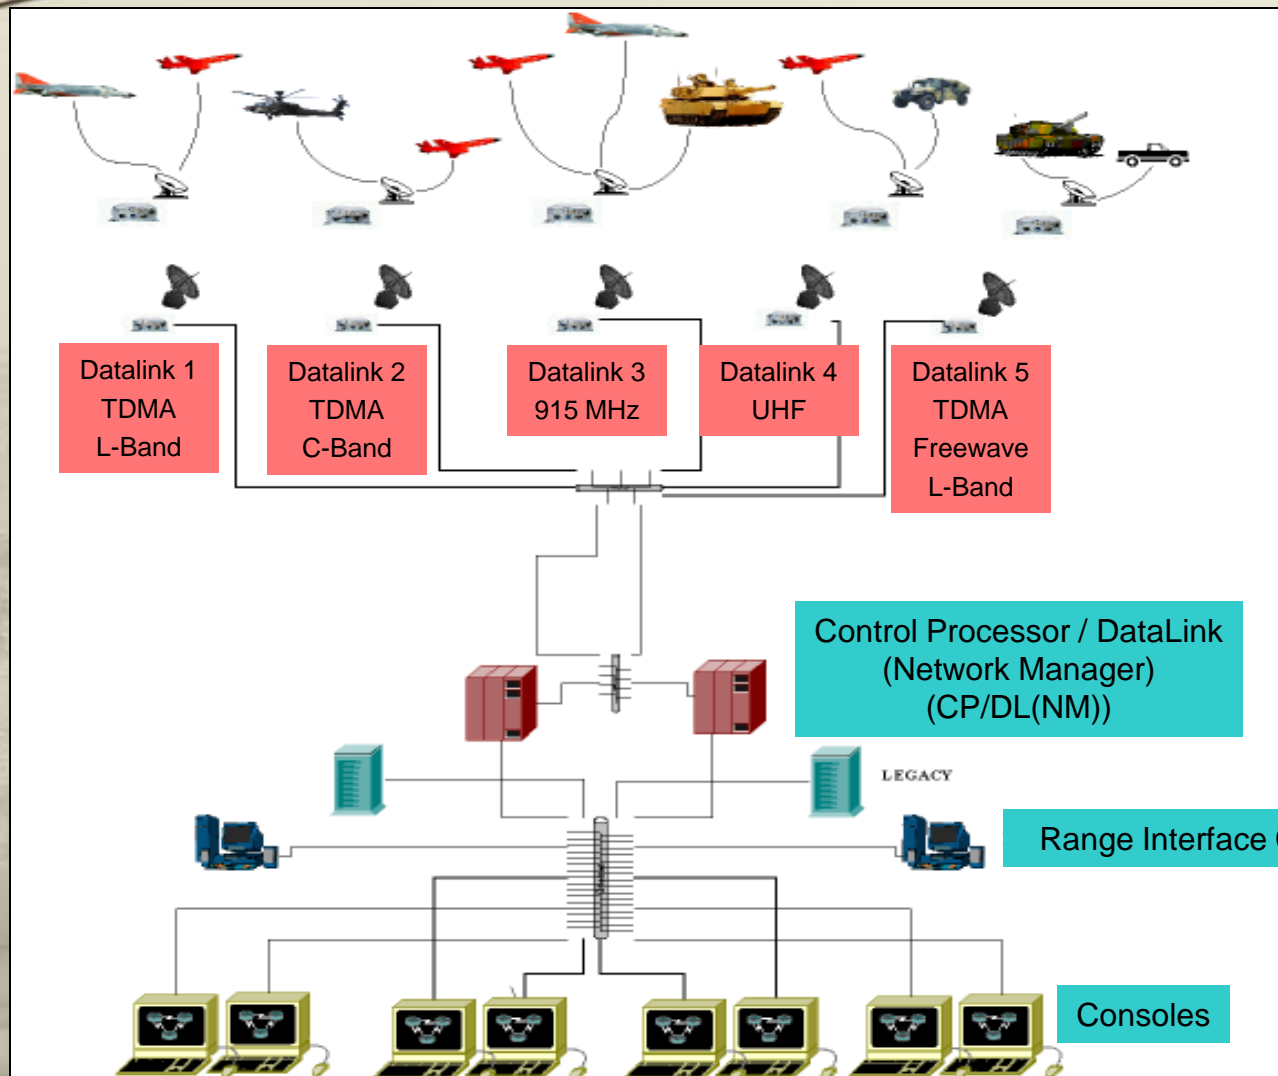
Datalink 1
TDMA
L-Band

Datalink 2
TDMA
C-Band

Datalink 3
915 MHz

Datalink 4
UHF

Datalink 5
TDMA
Freewave
L-Band

Control Processor / DataLink
(Network Manager)
(CP/DL(NM))

LEGACY

Range Interface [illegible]

Consoles